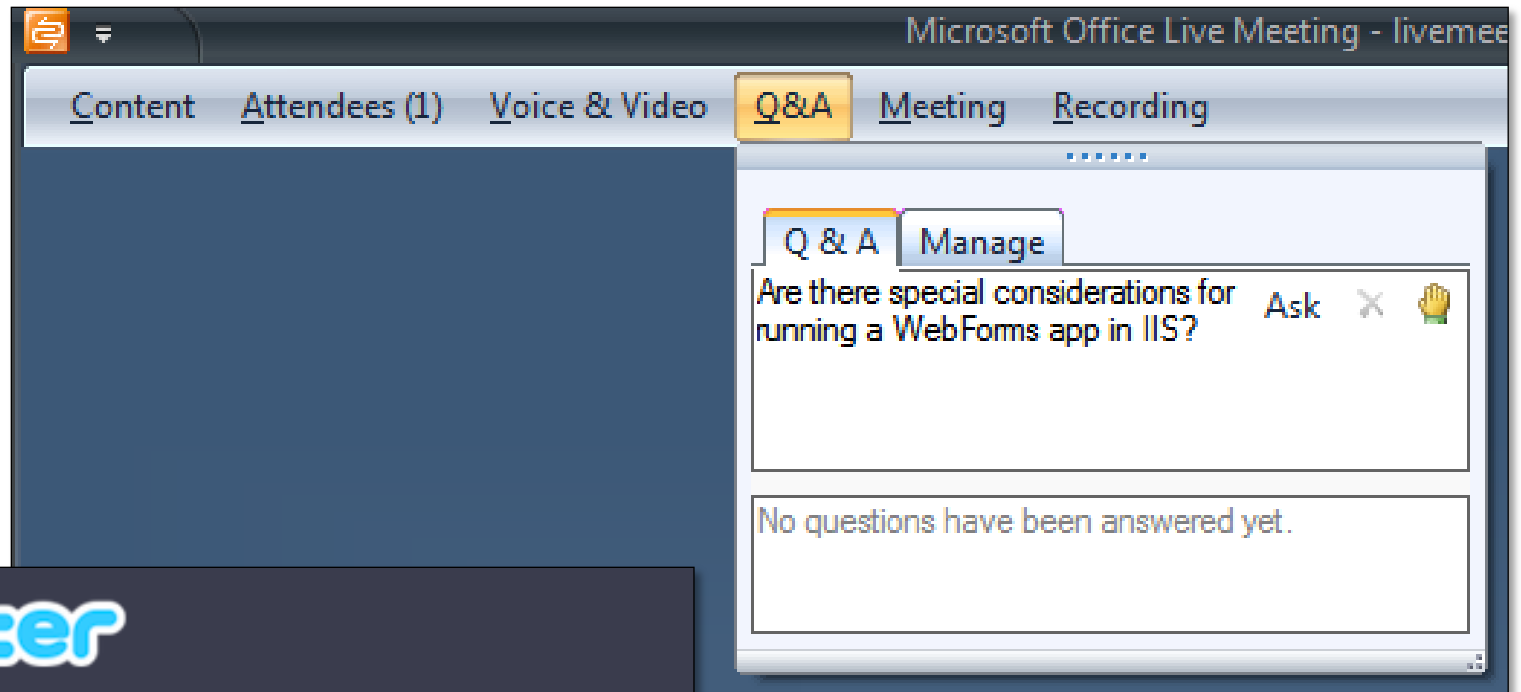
Microsoft Office Live Meeting - livemee

Content Attendees (1) Voice & Video Q&A Meeting Recording

Q & A Manage

Are there special considerations for running a WebForms app in IIS?

Ask

No questions have been answered yet.

ter